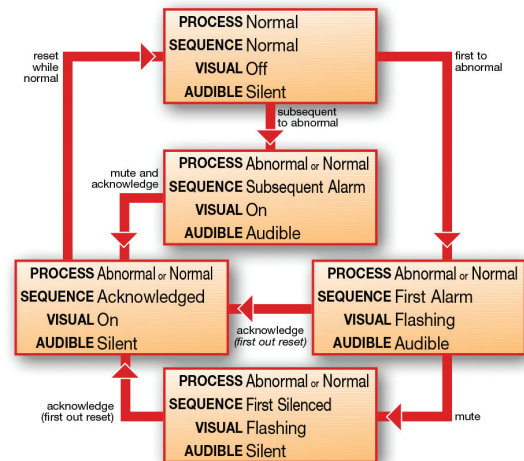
PROCESS Normal
SEQUENCE Normal
VISUAL Off
AUDIBLE Silent

reset while normal

first to abnormal

subsequent to abnormal

mute and acknowledge

PROCESS Abnormal or Normal
SEQUENCE Subsequent Alarm
VISUAL On
AUDIBLE Audible

PROCESS Abnormal or Normal
SEQUENCE Acknowledged
VISUAL On
AUDIBLE Silent

acknowledge (first out reset)

PROCESS Abnormal or Normal
SEQUENCE First Alarm
VISUAL Flashing
AUDIBLE Audible

acknowledge (first out reset)

PROCESS Abnormal or Normal
SEQUENCE First Silenced
VISUAL Flashing
AUDIBLE Silent

mute